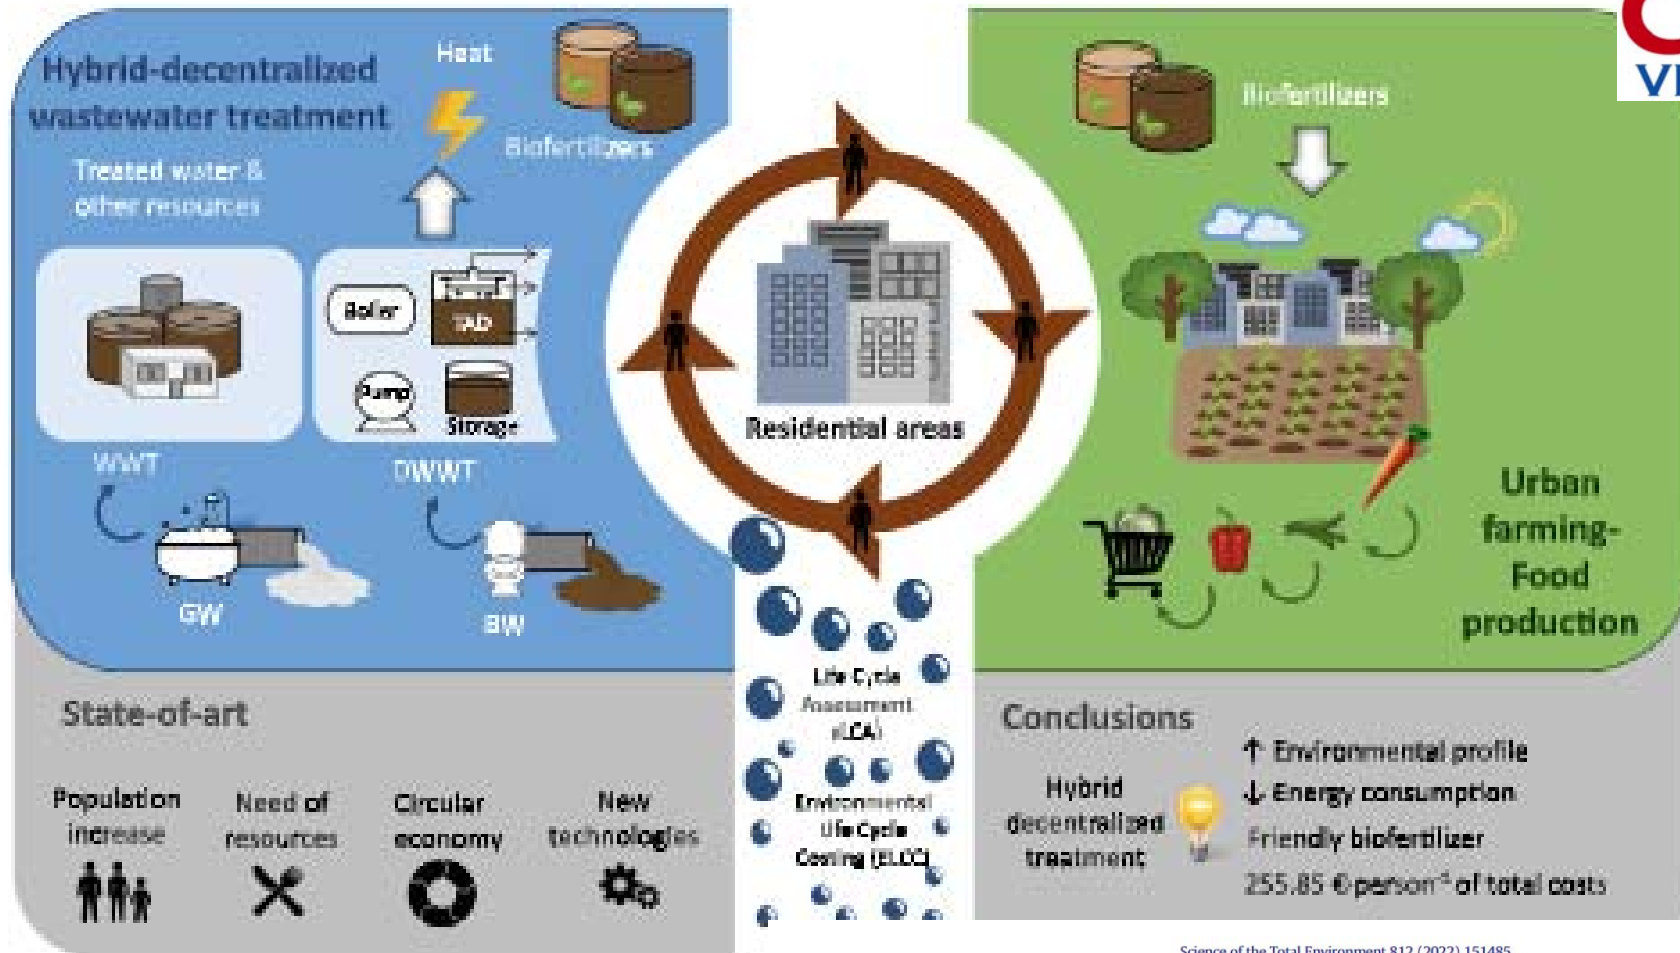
Hybrid-decentralized wastewater treatment

Heat

Biofertilizers

Treated water & other resources

Boiler

Tunnel

TAD

Pump

Storage

WWT

DWWT

GW

BW

Residential areas

Biofertilizers

Urban farming-Food production

Life Cycle Assessment (LCA)

Environmental Life Cycle Costing (ELCC)

State-of-art

Population increase

Need of resources

Circular economy

New technologies

Conclusions

Hybrid decentralized treatment

↑ Environmental profile

↓ Energy consumption

Friendly biofertilizer

255.85 €person$^{-1}$ of total costs

Science of the Total Environment 812 (2022) 151485